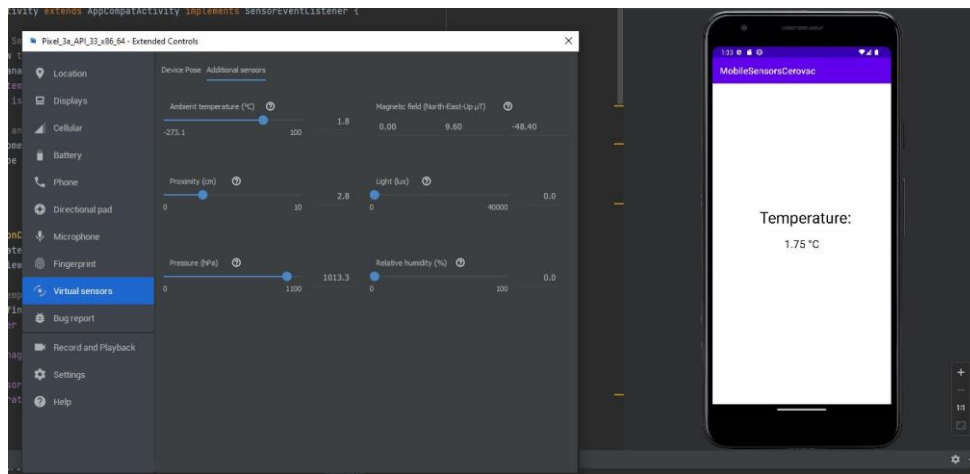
ivity extends AppCompatActivity implements SensorEventListener {

Pixel_3a_API_33_x86_64 - Extended Controls

Location
Displays
Cellular
Battery
Phone
Directional pad
Microphone
Fingerprint
Virtual sensors
Bug report
Record and Playback
Settings
Help

Device Pose Additional sensors

Ambient temperature (°C)
-273.1 100 1.8

Magnetic field (North-East-Up μT)
0.00 9.60 -48.40

Proximity (cm)
0 10 2.8

Light (lux)
0 40000 0.0

Pressure (hPa)
0 1100 1013.3

Relative humidity (%)
0 100 0.0

1:33
MobileSensorsCerovac

Temperature:
1.75 °C

1:1